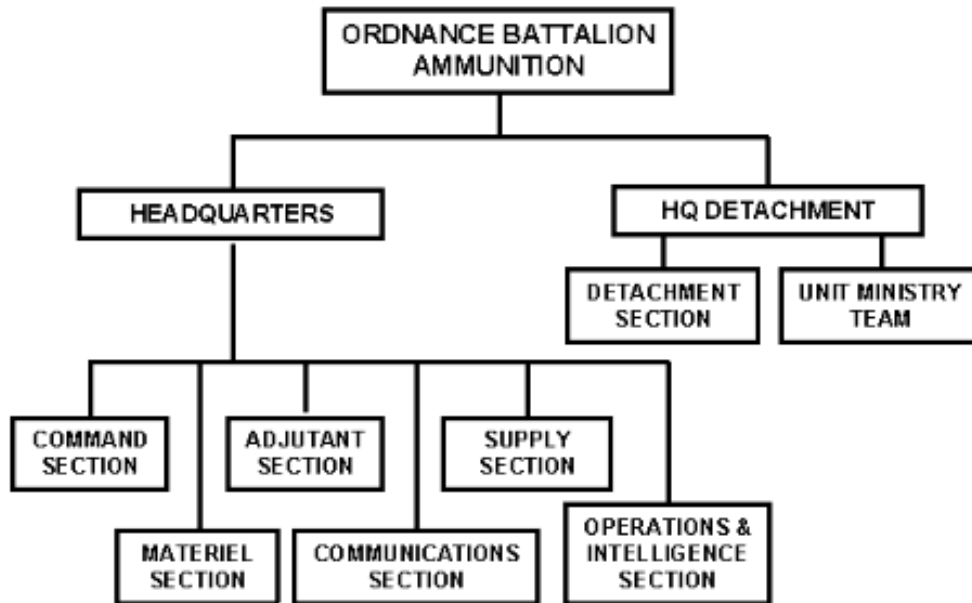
ORDNANCE BATTALION AMMUNITION

HEADQUARTERS

HQ DETACHMENT

DETACHMENT SECTION

UNIT MINISTRY TEAM

COMMAND SECTION

ADJUTANT SECTION

SUPPLY SECTION

MATERIEL SECTION

COMMUNICATIONS SECTION

OPERATIONS & INTELLIGENCE SECTION